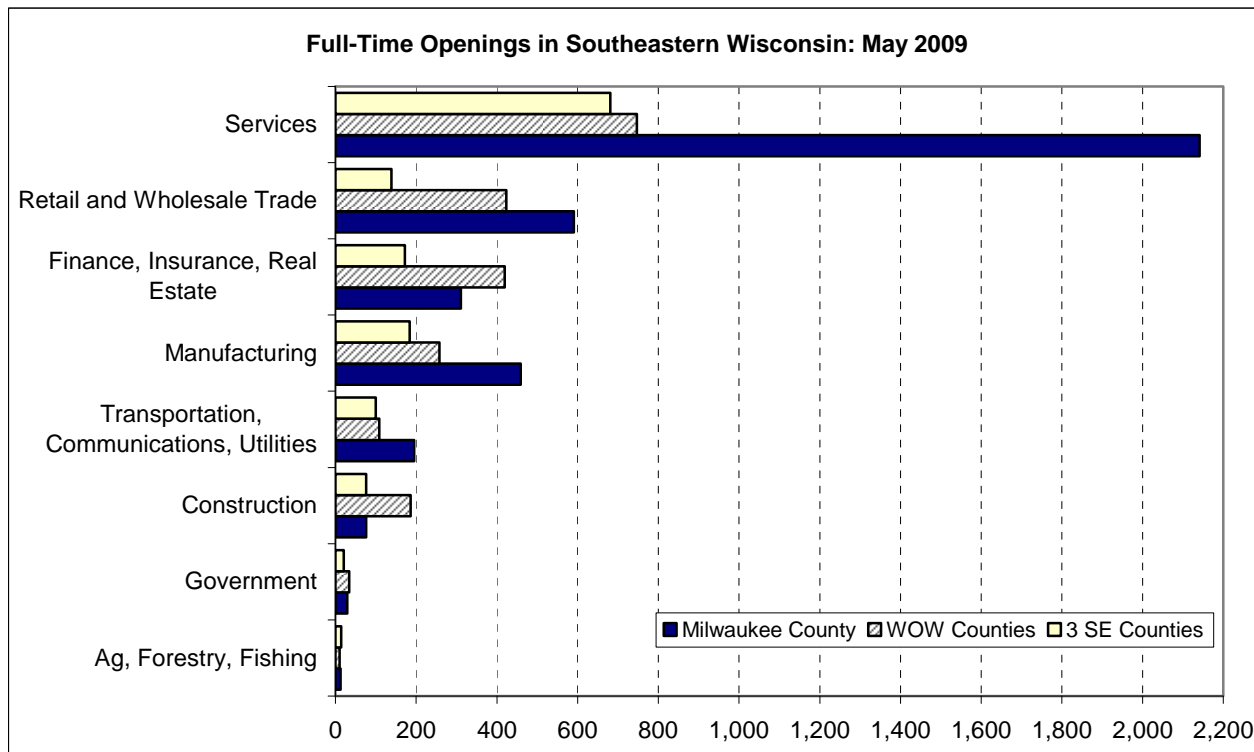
Full-Time Openings in Southeastern Wisconsin: May 2009

Services

Retail and Wholesale Trade

Finance, Insurance, Real Estate

Manufacturing

Transportation, Communications, Utilities

Construction

Government

Ag, Forestry, Fishing

Milwaukee County
WOW Counties
3 SE Counties

0
200
400
600
800
1,000
1,200
1,400
1,600
1,800
2,000
2,200